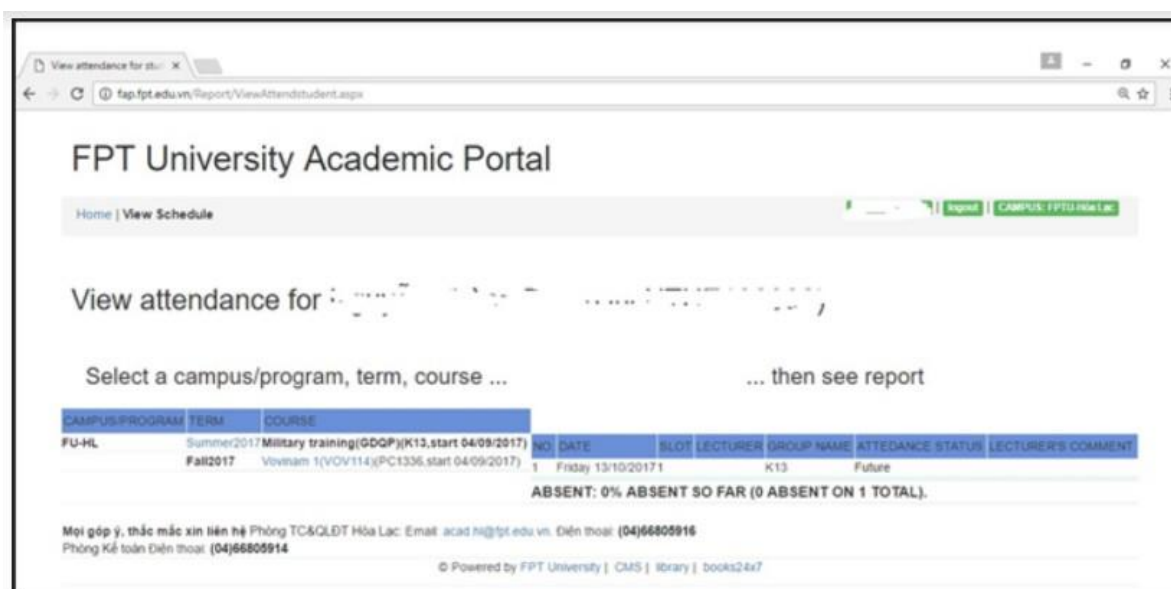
View attendance for stu ×

fap.fpt.edu.vn/Report/ViewAttendstudent.aspx

FPT University Academic Portal

Home | View Schedule

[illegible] | logout | CAMPUS: FPTU-Hòa Lạc

View attendance for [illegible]

Select a campus/program, term, course ...

... then see report

| CAMPUS/PROGRAM | TERM | COURSE |
|---|---|---|
| FU-HL | Summer2017 | Military training(GDQP)(K13,start 04/09/2017) |
| | Fall2017 | Vovinam 1(VOV114)(PC1336,start 04/09/2017) |

| NO | DATE | SLOT | LECTURER | GROUP NAME | ATTEDANCE STATUS | LECTURER'S COMMENT |
|---|---|---|---|---|---|---|
| 1 | Friday 13/10/2017 | 1 | | K13 | Future | |

ABSENT: 0% ABSENT SO FAR (0 ABSENT ON 1 TOTAL).

Mọi góp ý, thắc mắc xin liên hệ Phòng TC&QLĐT Hòa Lạc: Email: acad.hl@fpt.edu.vn. Điện thoại: (04)66805916
Phòng Kế toán Điện thoại: (04)66805914

© Powered by FPT University | CMS | library | books24x7